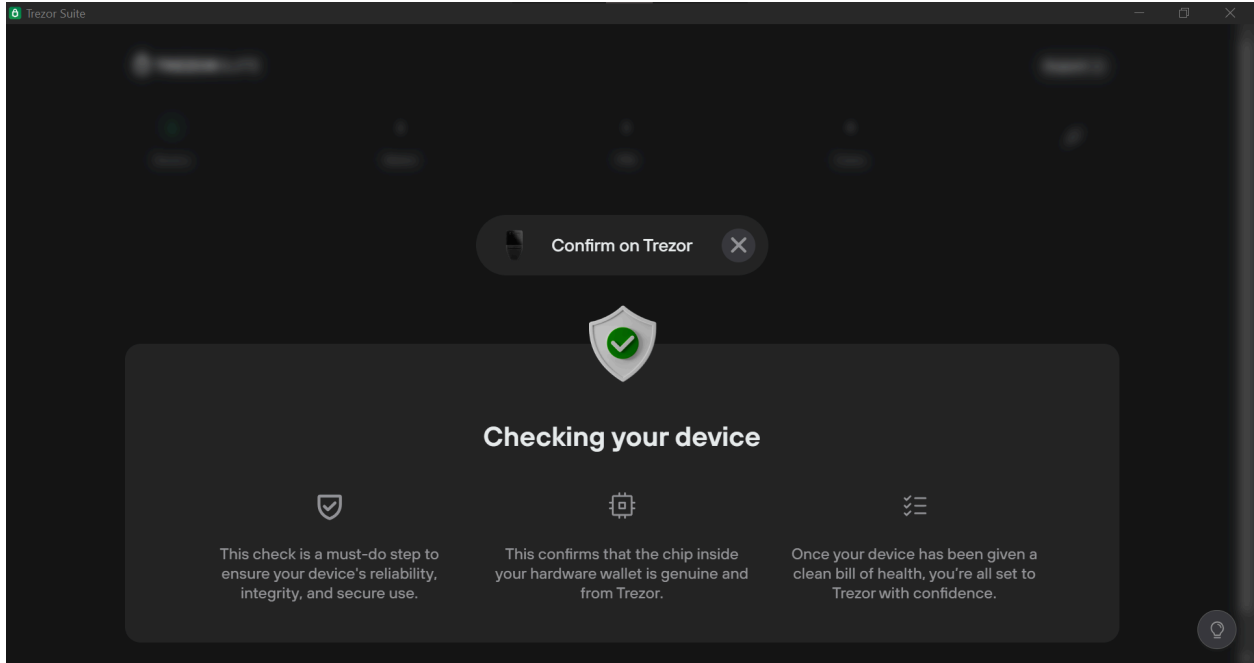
Trezor Suite

Confirm on Trezor

Checking your device

This check is a must-do step to ensure your device's reliability, integrity, and secure use.

This confirms that the chip inside your hardware wallet is genuine and from Trezor.

Once your device has been given a clean bill of health, you're all set to Trezor with confidence.